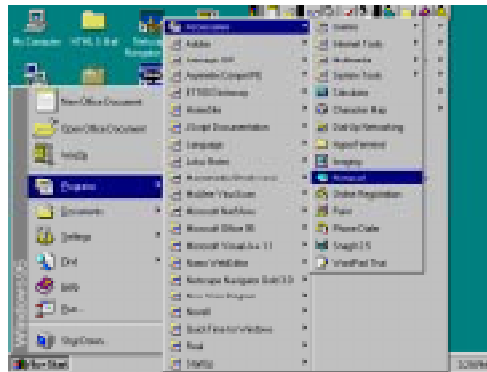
My Computer
HTML 3.0 Ed
New Office Document
Open Office Document
WinZip
Programs
Documents
Settings
Find
Help
Run...
Shut Down
Windows 95
Start
Accessories
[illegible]
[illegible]
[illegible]
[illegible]
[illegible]
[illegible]
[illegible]
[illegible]
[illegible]
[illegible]
Microsoft Office 95
Microsoft Visual C++ 1.1
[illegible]
Netscape Navigator Gold 3.0
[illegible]
Novell
Quick View for Windows
Real
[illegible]
Games
Internet Tools
Multimedia
System Tools
Calculator
Character Map
Dial-Up Networking
HyperTerminal
Imaging
Notepad
Online Registration
Paint
Phone Dialer
SnagIt 2.5
WordPad Text
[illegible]